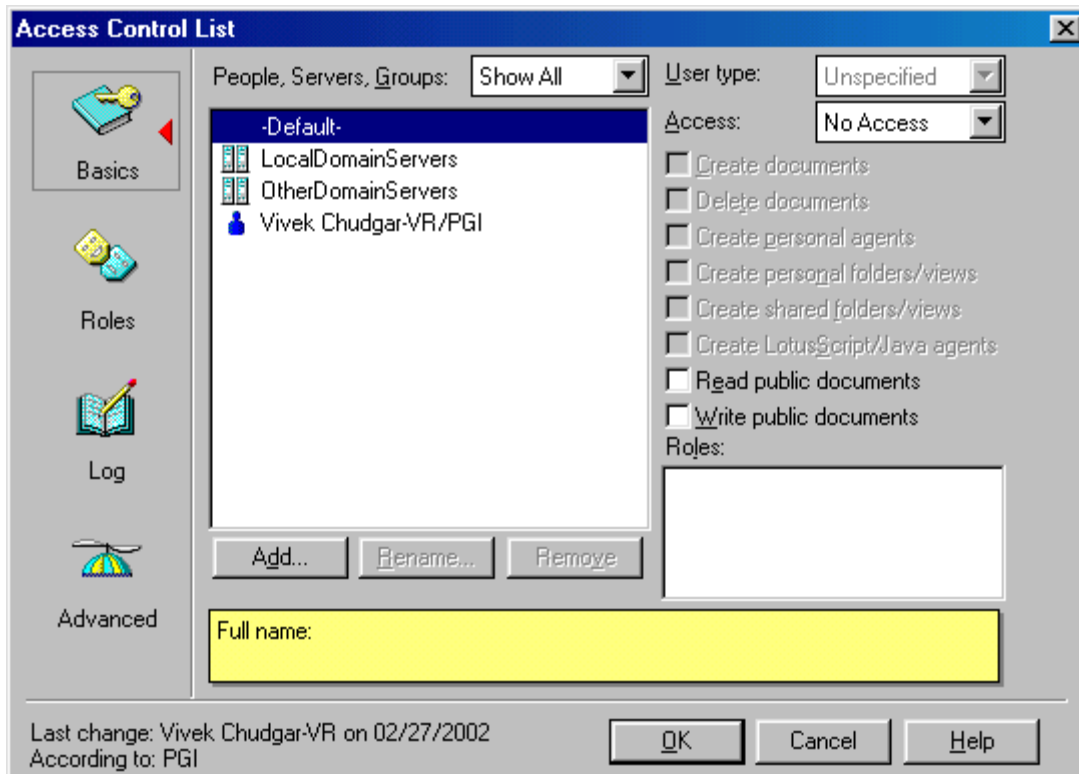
Access Control List

Basics

Roles

Log

Advanced

People, Servers, Groups: Show All

-Default-
LocalDomainServers
OtherDomainServers
Vivek Chudgar-VR/PGI

Add... Rename... Remove

User type: Unspecified
Access: No Access

Create documents
Delete documents
Create personal agents
Create personal folders/views
Create shared folders/views
Create LotusScript/Java agents
Read public documents
Write public documents
Roles:

Full name:

Last change: Vivek Chudgar-VR on 02/27/2002
According to: PGI

OK Cancel Help